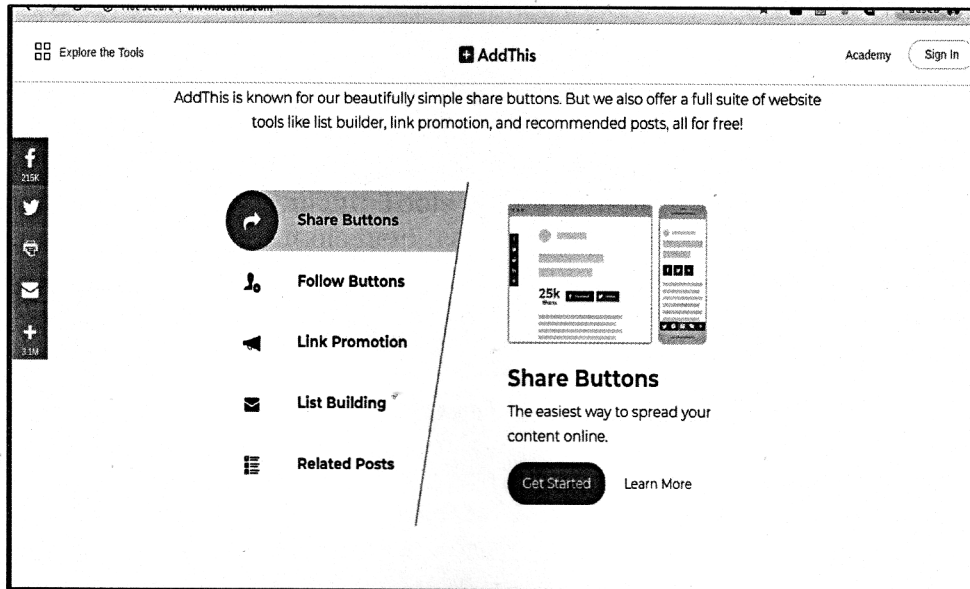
Explore the Tools

AddThis

Academy

Sign In

AddThis is known for our beautifully simple share buttons. But we also offer a full suite of website tools like list builder, link promotion, and recommended posts, all for free!

215K

3.1M

Share Buttons

Follow Buttons

Link Promotion

List Building

Related Posts

25k Shares

Share Buttons

The easiest way to spread your content online.

Get Started

Learn More